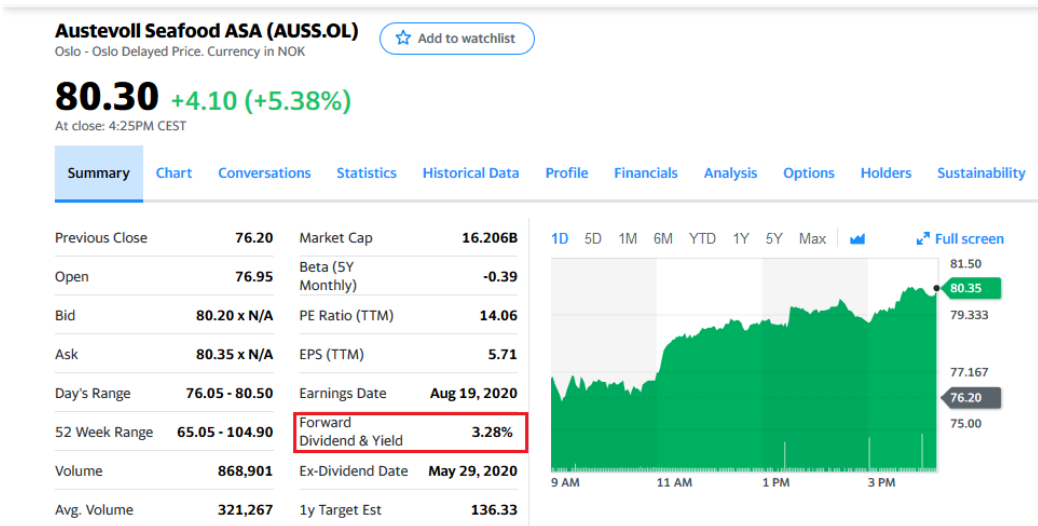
Austevoll Seafood ASA (AUSS.OL)
Oslo - Oslo Delayed Price. Currency in NOK

Add to watchlist

80.30 +4.10 (+5.38%)
At close: 4:25PM CEST

Summary Chart Conversations Statistics Historical Data Profile Financials Analysis Options Holders Sustainability

| Previous Close | 76.20 |
|---|---|
| Open | 76.95 |
| Bid | 80.20 x N/A |
| Ask | 80.35 x N/A |
| Day's Range | 76.05 - 80.50 |
| 52 Week Range | 65.05 - 104.90 |
| Volume | 868,901 |
| Avg. Volume | 321,267 |

| Market Cap | 16.206B |
|---|---|
| Beta (5Y Monthly) | -0.39 |
| PE Ratio (TTM) | 14.06 |
| EPS (TTM) | 5.71 |
| Earnings Date | Aug 19, 2020 |
| Forward Dividend & Yield | 3.28% |
| Ex-Dividend Date | May 29, 2020 |
| 1y Target Est | 136.33 |

1D 5D 1M 6M YTD 1Y 5Y Max
Full screen

81.50
80.35
79.333
77.167
76.20
75.00

9 AM 11 AM 1 PM 3 PM